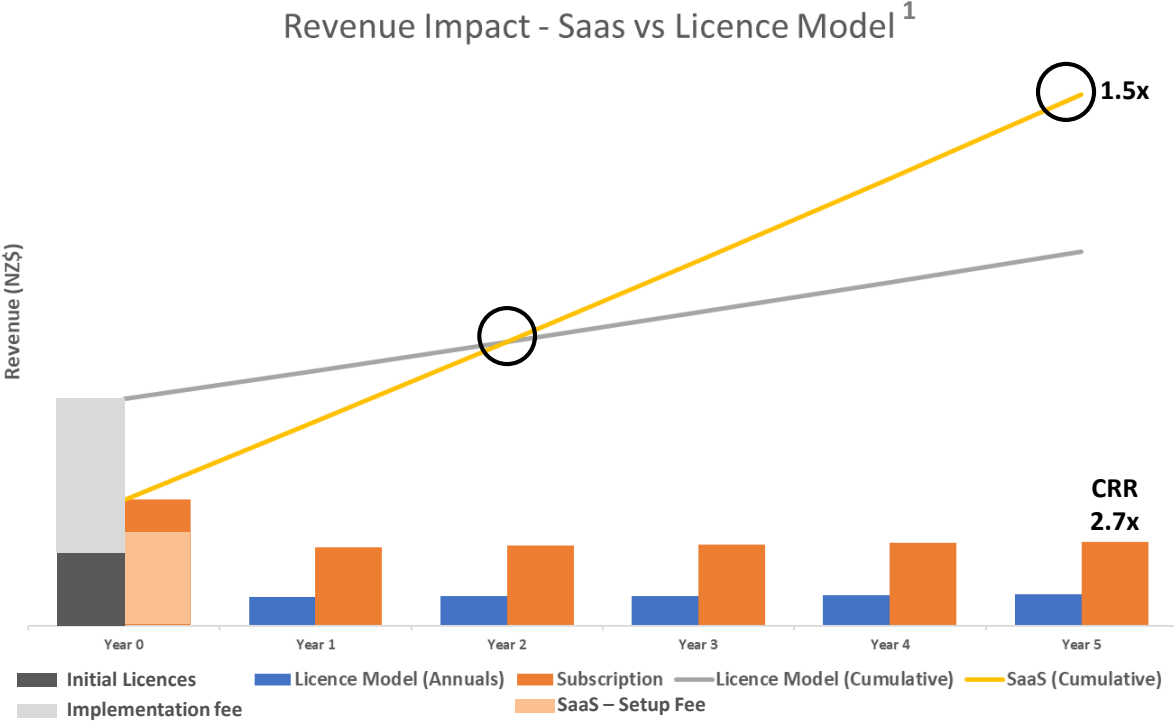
Revenue Impact - Saas vs Licence Model $^1$

1.5x

Revenue (NZ$)

CRR
2.7x

Year 0
Year 1
Year 2
Year 3
Year 4
Year 5

Initial Licences
Implementation fee
Licence Model (Annuals)
Subscription
SaaS – Setup Fee
Licence Model (Cumulative)
SaaS (Cumulative)